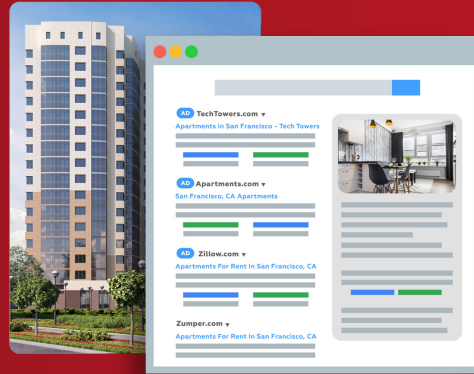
AD TechTowers.com ▾
Apartments in San Francisco - Tech Towers

AD Apartments.com ▾
San Francisco, CA Apartments

AD Zillow.com ▾
Apartments For Rent In San Francisco, CA

Zumper.com ▾
Apartments For Rent In San Francisco, CA